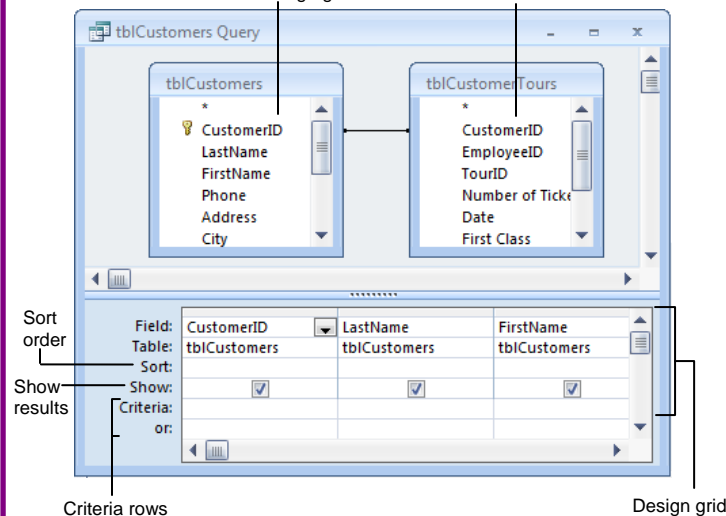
tblCustomers Query

tblCustomers
*
CustomerID
LastName
FirstName
Phone
Address
City

tblCustomerTours
*
CustomerID
EmployeeID
TourID
Number of Ticke
Date
First Class

| Field: | CustomerID | LastName | FirstName |
|---|---|---|---|
| Table: | tblCustomers | tblCustomers | tblCustomers |
| Sort: | | | |
| Show: | ☑ | ☑ | ☑ |
| Criteria: | | | |
| or: | | | |

Sort order

Show results

Criteria rows

Design grid